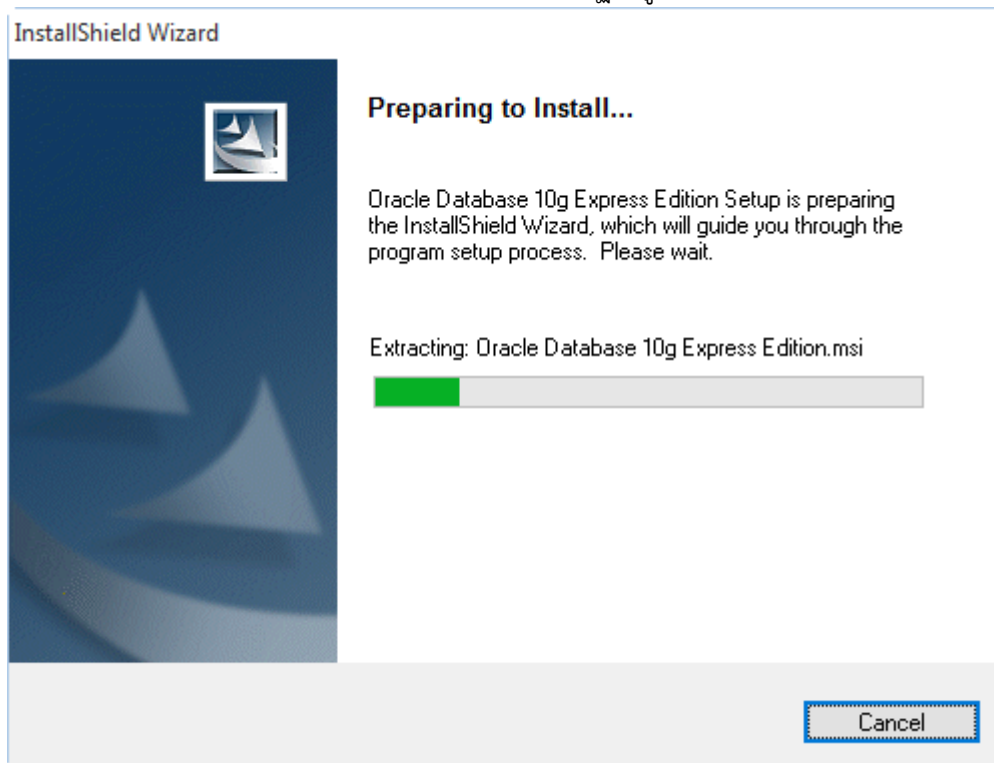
InstallShield Wizard

Preparing to Install...

Oracle Database 10g Express Edition Setup is preparing the InstallShield Wizard, which will guide you through the program setup process. Please wait.

Extracting: Oracle Database 10g Express Edition.msi

Cancel